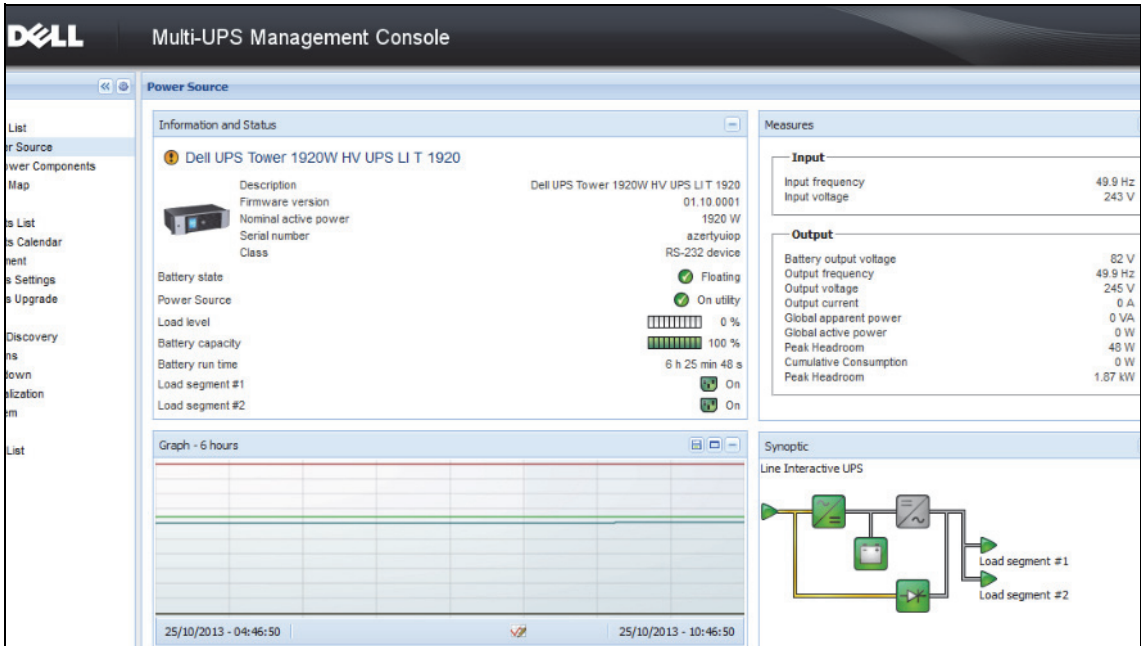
DELL

Multi-UPS Management Console

List
r Source
wer Components
Map

s List
s Calendar
nent
s Settings
s Upgrade

Discovery
ns
down
alization
em

List

Power Source

Information and Status

Dell UPS Tower 1920W HV UPS LI T 1920

| | |
|---|---|
| Description | Dell UPS Tower 1920W HV UPS LI T 1920 |
| Firmware version | 01.10.0001 |
| Nominal active power | 1920 W |
| Serial number | azertyuiop |
| Class | RS-232 device |
| Battery state | Floating |
| Power Source | On utility |
| Load level | 0 % |
| Battery capacity | 100 % |
| Battery run time | 6 h 25 min 48 s |
| Load segment #1 | On |
| Load segment #2 | On |

Measures

Input

| | |
|---|---|
| Input frequency | 49.9 Hz |
| Input voltage | 243 V |

Output

| | |
|---|---|
| Battery output voltage | 82 V |
| Output frequency | 49.9 Hz |
| Output voltage | 245 V |
| Output current | 0 A |
| Global apparent power | 0 VA |
| Global active power | 0 W |
| Peak Headroom | 48 W |
| Cumulative Consumption | 0 W |
| Peak Headroom | 1.87 kW |

Graph - 6 hours

25/10/2013 - 04:46:50

25/10/2013 - 10:46:50

Synoptic

Line Interactive UPS

Load segment #1

Load segment #2